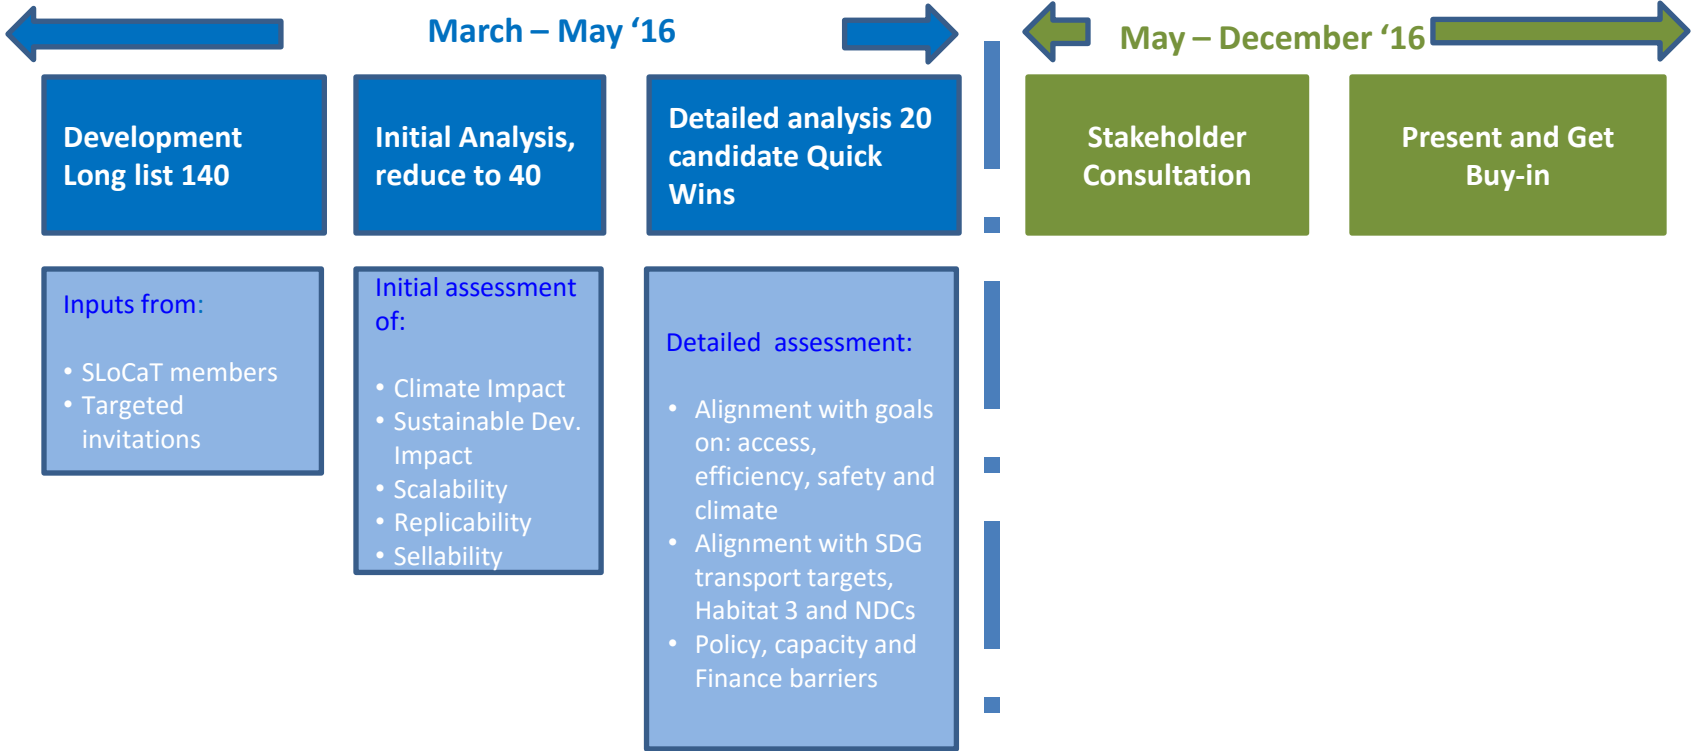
March – May '16

May – December '16

Development Long list 140

Initial Analysis, reduce to 40

Detailed analysis 20 candidate Quick Wins

Stakeholder Consultation

Present and Get Buy-in

Inputs from:

• SLoCaT members
• Targeted invitations

Initial assessment of:

• Climate Impact
• Sustainable Dev. Impact
• Scalability
• Replicability
• Sellability

Detailed assessment:

• Alignment with goals on: access, efficiency, safety and climate
• Alignment with SDG transport targets, Habitat 3 and NDCs
• Policy, capacity and Finance barriers